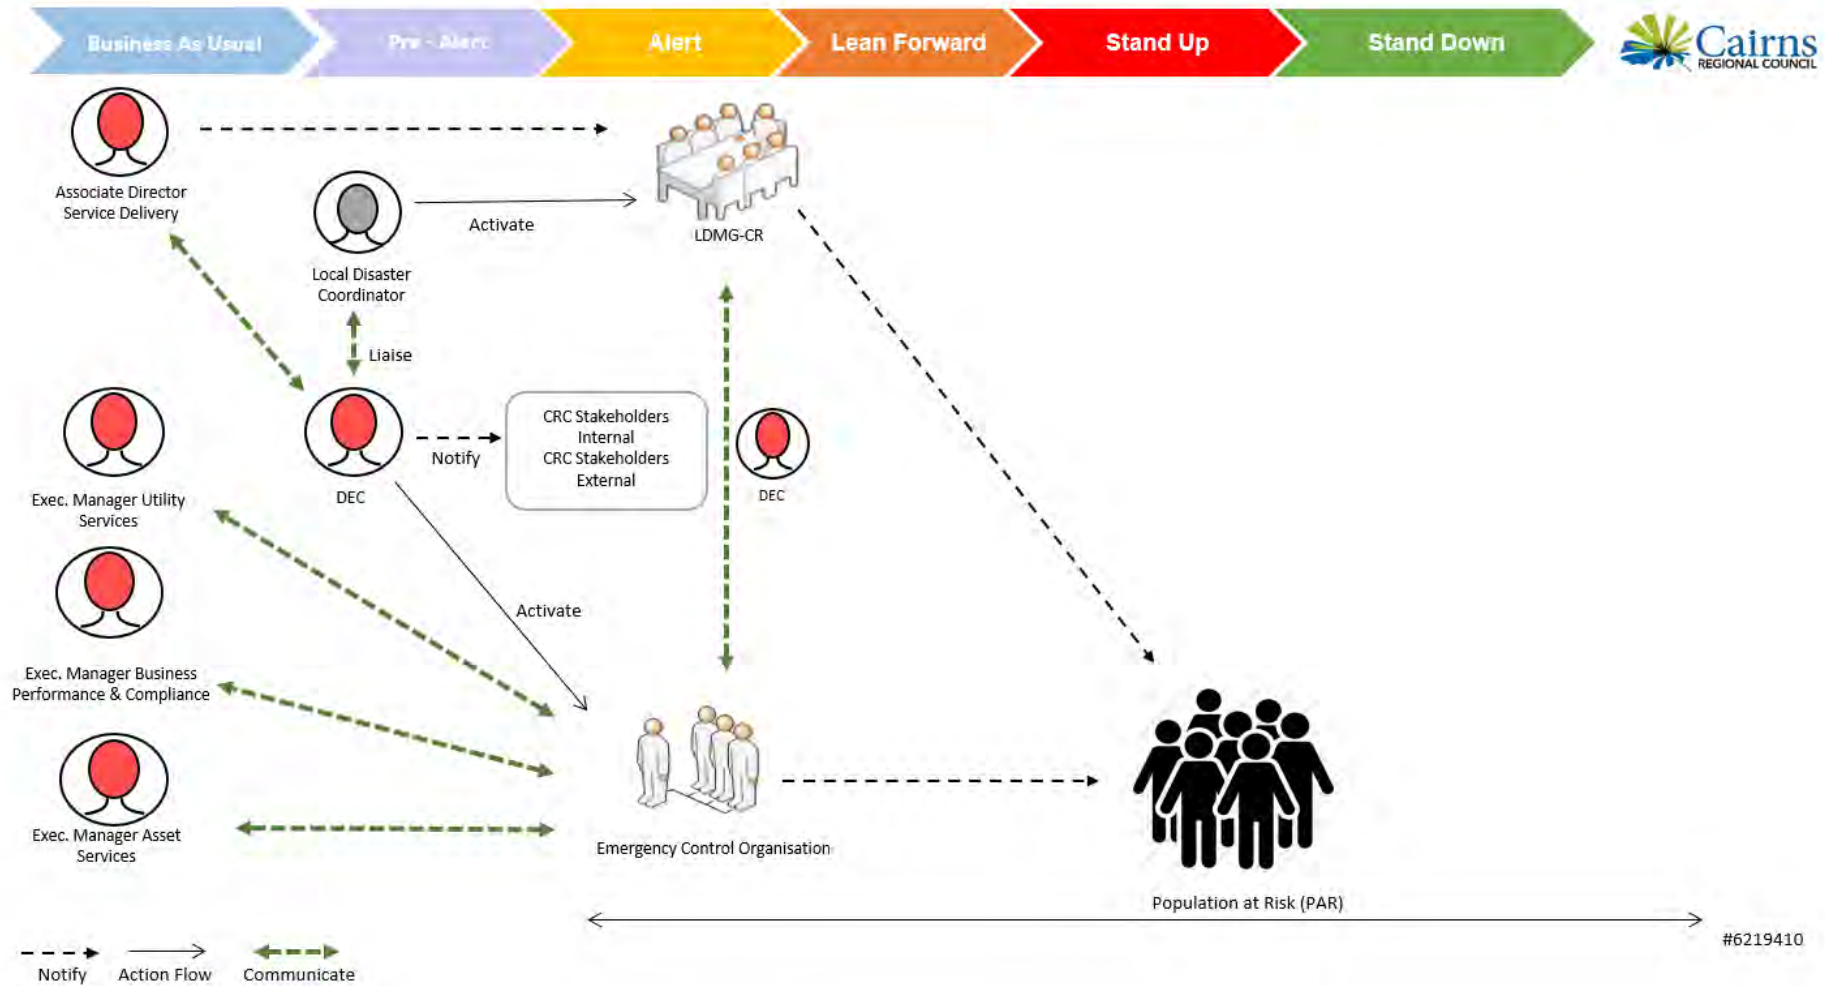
Business As Usual
Pre - Alert
Alert
Lean Forward
Stand Up
Stand Down

Cairns
REGIONAL COUNCIL

Associate Director Service Delivery

Local Disaster Coordinator

Activate

LDMG-CR

Liaise

Exec. Manager Utility Services

DEC

Notify

CRC Stakeholders Internal
CRC Stakeholders External

DEC

Exec. Manager Business Performance & Compliance

Activate

Exec. Manager Asset Services

Emergency Control Organisation

Population at Risk (PAR)

#6219410

Notify
Action Flow
Communicate